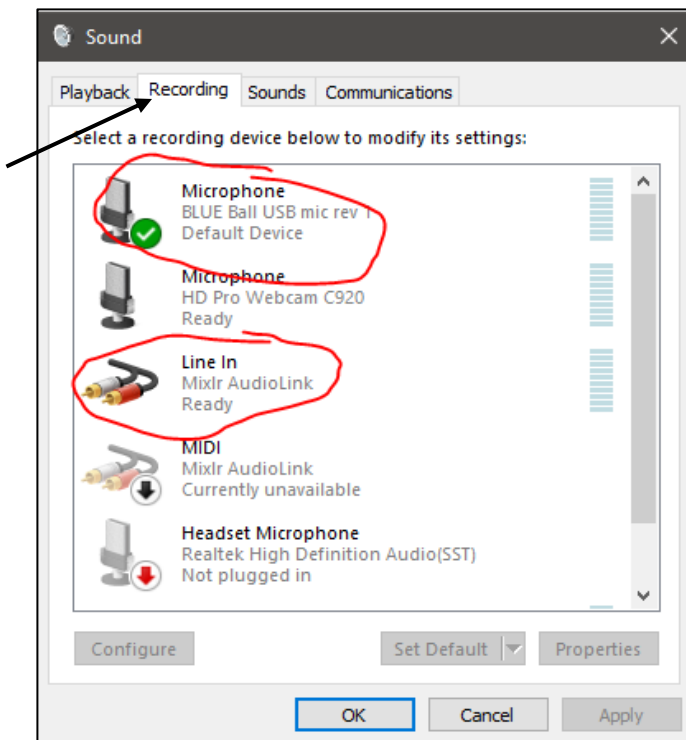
Sound

Playback Recording Sounds Communications

Select a recording device below to modify its settings:

Microphone
BLUE Ball USB mic rev 1
Default Device

Microphone
HD Pro Webcam C920
Ready

Line In
Mixlr AudioLink
Ready

MIDI
Mixlr AudioLink
Currently unavailable

Headset Microphone
Realtek High Definition Audio(SST)
Not plugged in

Configure Set Default Properties

OK Cancel Apply